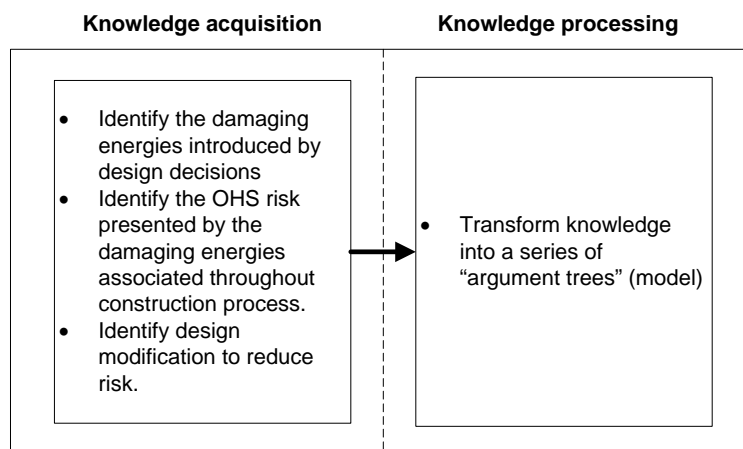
**Knowledge acquisition**

- Identify the damaging energies introduced by design decisions
- Identify the OHS risk presented by the damaging energies associated throughout construction process.
- Identify design modification to reduce risk.

**Knowledge processing**

- Transform knowledge into a series of “argument trees” (model)